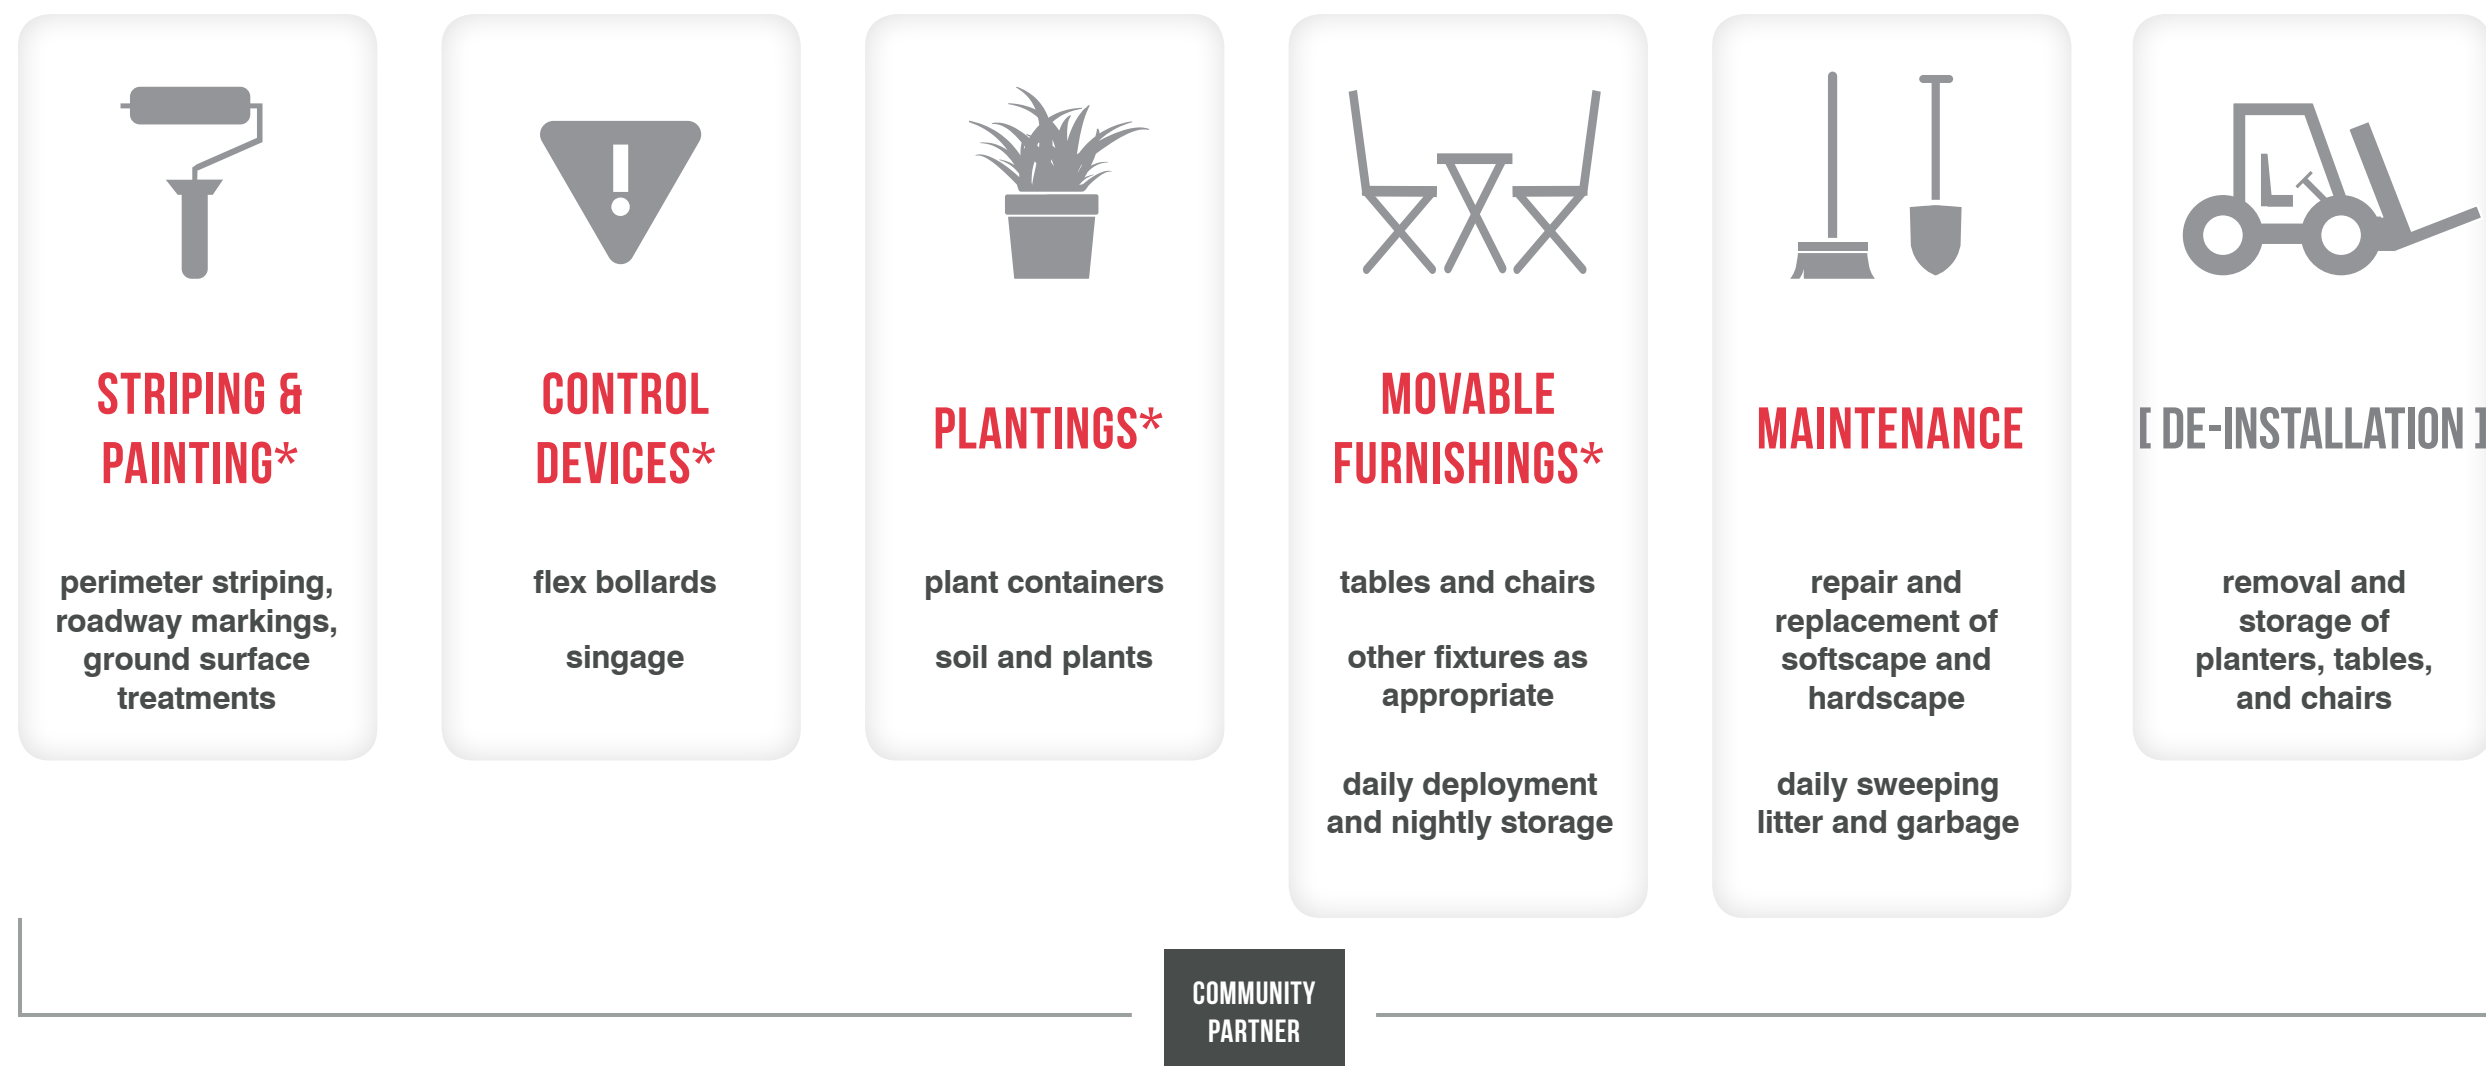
STRIPING & PAINTING*

perimeter striping, roadway markings, ground surface treatments

CONTROL DEVICES*

flex bollards

singage

PLANTINGS*

plant containers

soil and plants

MOVABLE FURNISHINGS*

tables and chairs

other fixtures as appropriate

daily deployment and nightly storage

MAINTENANCE

repair and replacement of softscape and hardscape

daily sweeping litter and garbage

[ DE-INSTALLATION ]

removal and storage of planters, tables, and chairs

COMMUNITY PARTNER